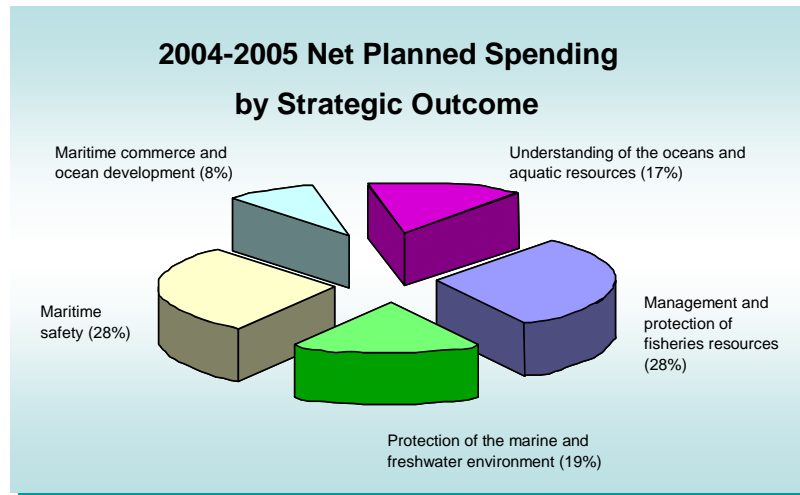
2004-2005 Net Planned Spending by Strategic Outcome

Maritime commerce and ocean development (8%)

Understanding of the oceans and aquatic resources (17%)

Maritime safety (28%)

Management and protection of fisheries resources (28%)

Protection of the marine and freshwater environment (19%)